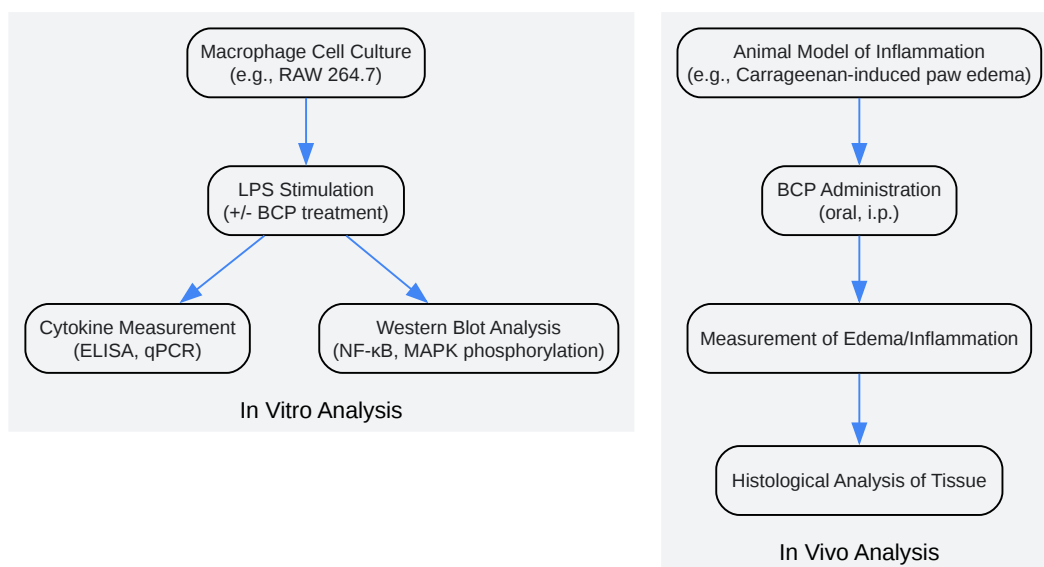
Macrophage Cell Culture
(e.g., RAW 264.7)

LPS Stimulation
(+/- BCP treatment)

Cytokine Measurement
(ELISA, qPCR)

Western Blot Analysis
(NF-κB, MAPK phosphorylation)

In Vitro Analysis

Animal Model of Inflammation
(e.g., Carrageenan-induced paw edema)

BCP Administration
(oral, i.p.)

Measurement of Edema/Inflammation

Histological Analysis of Tissue

In Vivo Analysis